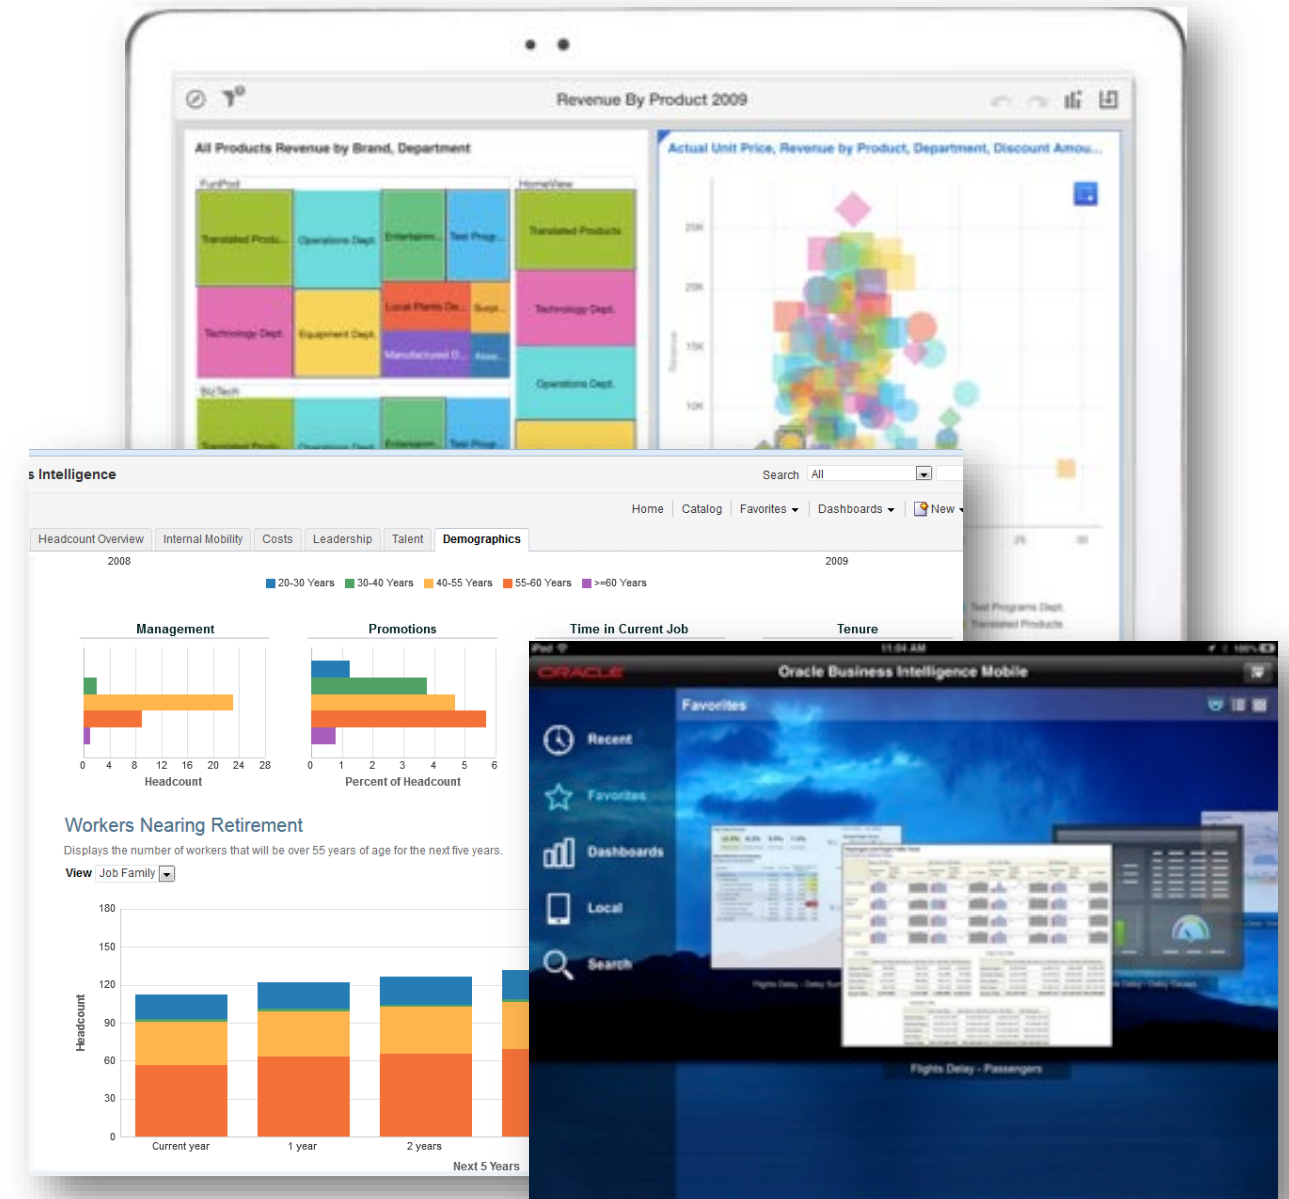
Revenue By Product 2009

All Products Revenue by Brand, Department

FunPod

Translated Produ... | Operations Dept. | Entertainm... | Test Progr...

Technology Dept. | Equipment Dept. | Local Plants De... | Supp...

Manufactured D... | Acce...

BizTech

Translated Produ... | Operations Dept. | Entertainm... | Test Progr...

HomeView

Translated Products

Technology Dept.

Operations Dept.

Actual Unit Price, Revenue by Product, Department, Discount Amou...

25K

20K

15K

10K

Revenue

25

30

Test Programs Dept.

Translated Products

s Intelligence

Search All

Home | Catalog | Favorites | Dashboards | New

Headcount Overview | Internal Mobility | Costs | Leadership | Talent | Demographics

2008

2009

20-30 Years | 30-40 Years | 40-55 Years | 55-60 Years | >=60 Years

Management

0 4 8 12 16 20 24 28

Headcount

Promotions

0 1 2 3 4 5 6

Percent of Headcount

Time in Current Job

Tenure

Workers Nearing Retirement

Displays the number of workers that will be over 55 years of age for the next five years.

View Job Family

180

150

120

90

60

30

0

Headcount

Current year

1 year

2 years

Next 5 Years

iPad

11:04 AM

100%

ORACLE

Oracle Business Intelligence Mobile

Favorites

Recent

Favorites

Dashboards

Local

Search

Flights Delay - Passengers